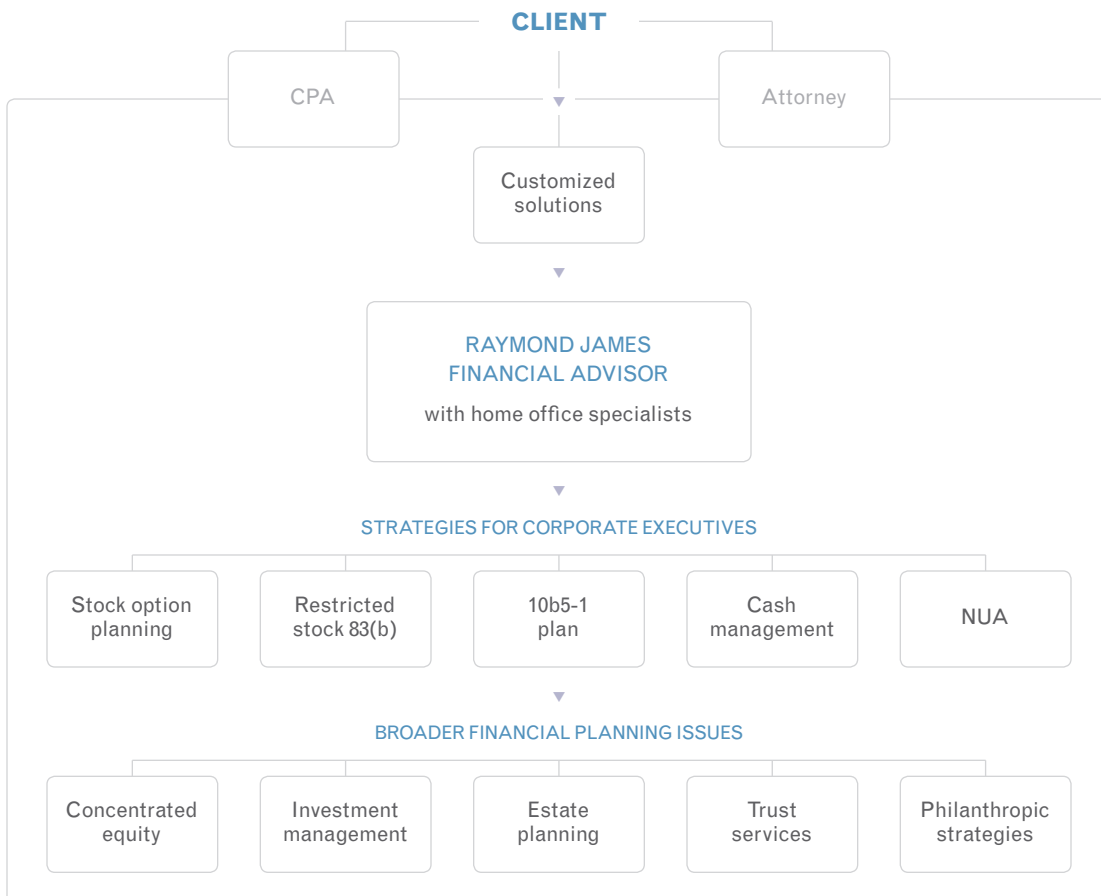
CLIENT

CPA

Attorney

Customized solutions

RAYMOND JAMES FINANCIAL ADVISOR

with home office specialists

STRATEGIES FOR CORPORATE EXECUTIVES

Stock option planning

Restricted stock 83(b)

10b5-1 plan

Cash management

NUA

BROADER FINANCIAL PLANNING ISSUES

Concentrated equity

Investment management

Estate planning

Trust services

Philanthropic strategies